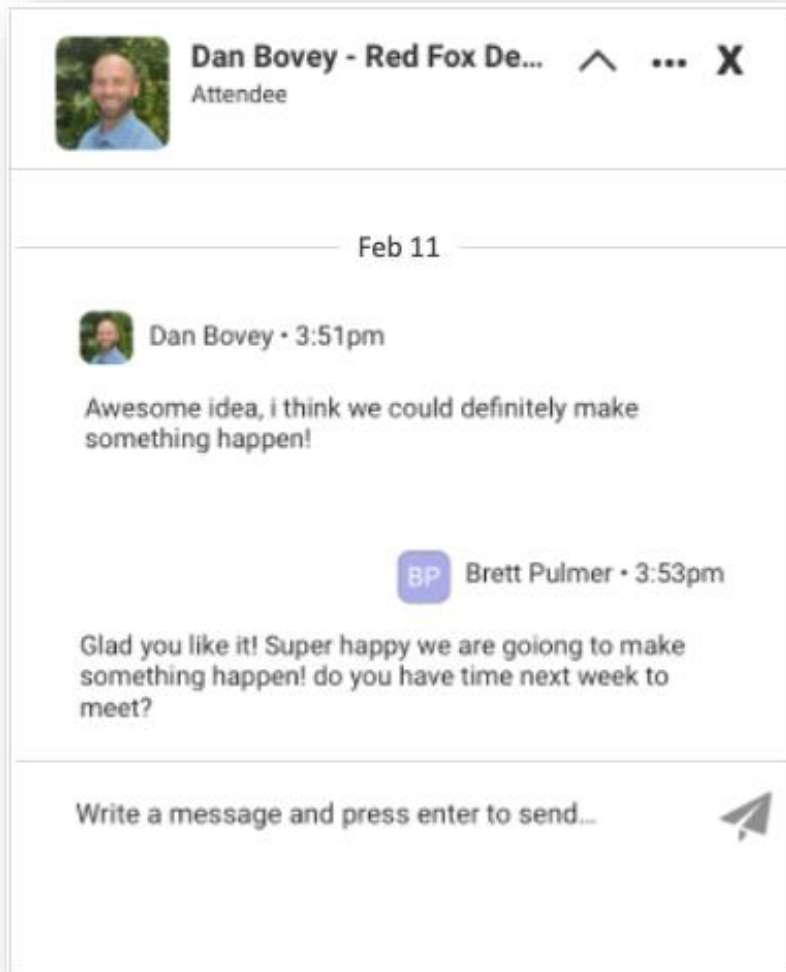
Dan Bovey - Red Fox De...
Attendee

X

Feb 11

Dan Bovey • 3:51pm

Awesome idea, i think we could definitely make something happen!

BP Brett Pulmer • 3:53pm

Glad you like it! Super happy we are goiong to make something happen! do you have time next week to meet?

Write a message and press enter to send...